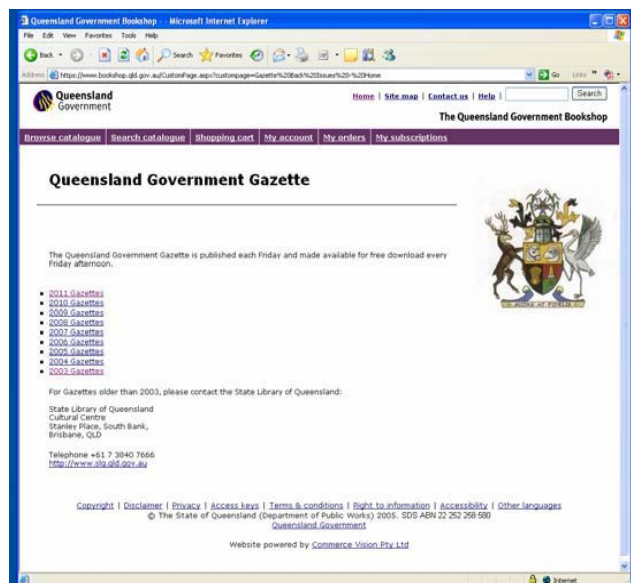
Queensland Government Bookshop - Microsoft Internet Explorer

File Edit View Favorites Tools Help

Back Search Favorites

Address https://www.bookshop.qld.gov.au/CustomPage.aspx?custompage=Gazette%20Back%20Issues%20-%20Home

Go Links

Queensland Government

Home | Site map | Contact us | Help |

Search

The Queensland Government Bookshop

Browse catalogue | Search catalogue | Shopping cart | My account | My orders | My subscriptions

Queensland Government Gazette

The Queensland Government Gazette is published each Friday and made available for free download every Friday afternoon.

- 2011 Gazettes
- 2010 Gazettes
- 2009 Gazettes
- 2008 Gazettes
- 2007 Gazettes
- 2006 Gazettes
- 2005 Gazettes
- 2004 Gazettes
- 2003 Gazettes

For Gazettes older than 2003, please contact the State Library of Queensland:

State Library of Queensland
Cultural Centre
Stanley Place, South Bank,
Brisbane, QLD

Telephone +61 7 3840 7666
http://www.slq.qld.gov.au

AUDAX AT FIDELIS

Copyright | Disclaimer | Privacy | Access keys | Terms & conditions | Right to information | Accessibility | Other languages
© The State of Queensland (Department of Public Works) 2005. SDS ABN 22 252 258 580
Queensland Government

Website powered by Commerce Vision Pty Ltd

Internet